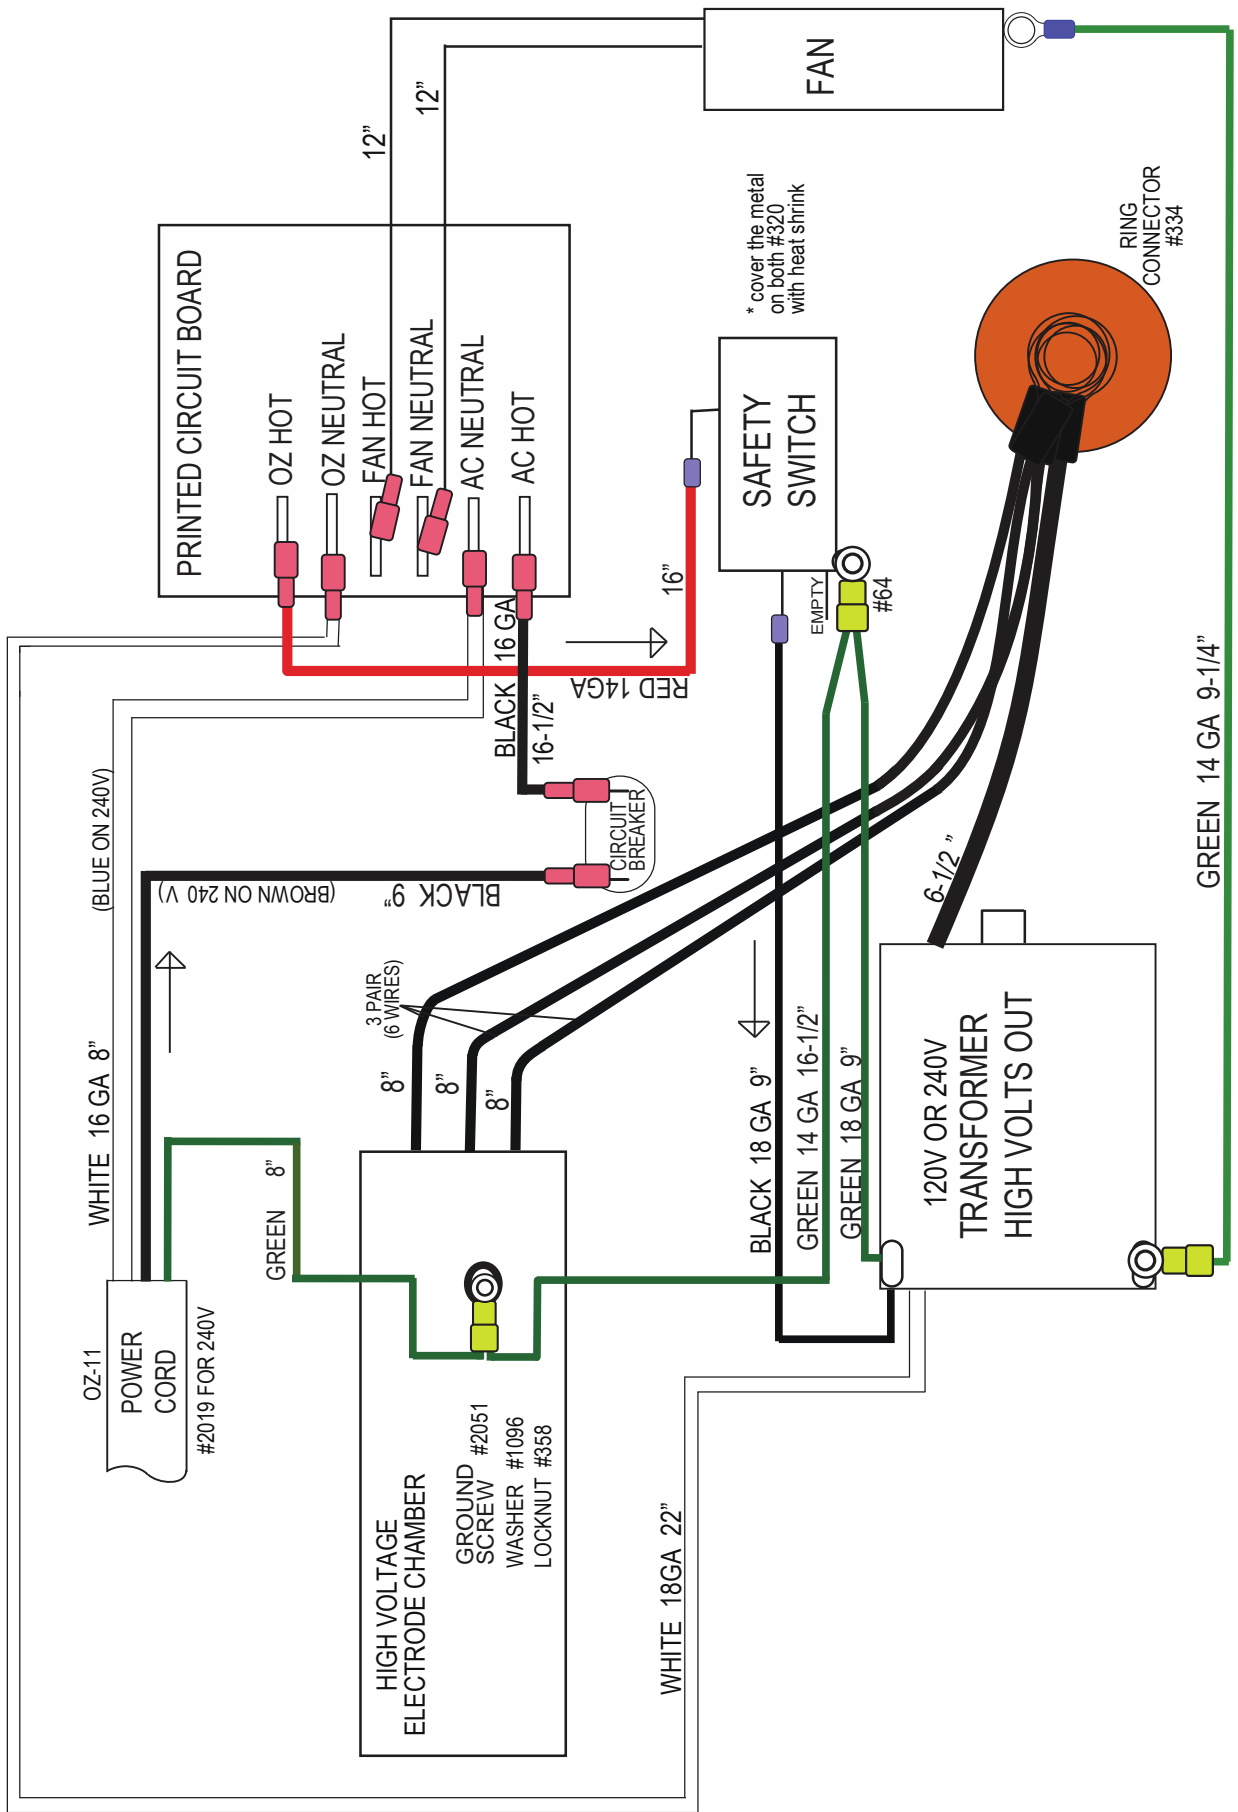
FAN

12"

12"

PRINTED CIRCUIT BOARD

OZ HOT

OZ NEUTRAL

FAN HOT

FAN NEUTRAL

AC NEUTRAL

AC HOT

* cover the metal on both #320 with heat shrink

SAFETY SWITCH

RING CONNECTOR #334

16"

EMPTY

#64

16 GA

RED 14GA

BLACK 16-1/2"

CIRCUIT BREAKER

(BLUE ON 240V)

(BROWN ON 240 V)

BLACK 9"

3 PAIR (6 WIRES)

8"

8"

8"

6-1/2"

GREEN 14 GA 9-1/4"

WHITE 16 GA 8"

GREEN 8"

BLACK 18 GA 9"

GREEN 14 GA 16-1/2"

GREEN 18 GA 9"

120V OR 240V TRANSFORMER HIGH VOLTS OUT

OZ-11

POWER CORD

#2019 FOR 240V

HIGH VOLTAGE ELECTRODE CHAMBER

GROUND SCREW #2051

WASHER #1096

LOCKNUT #358

WHITE 18GA 22"